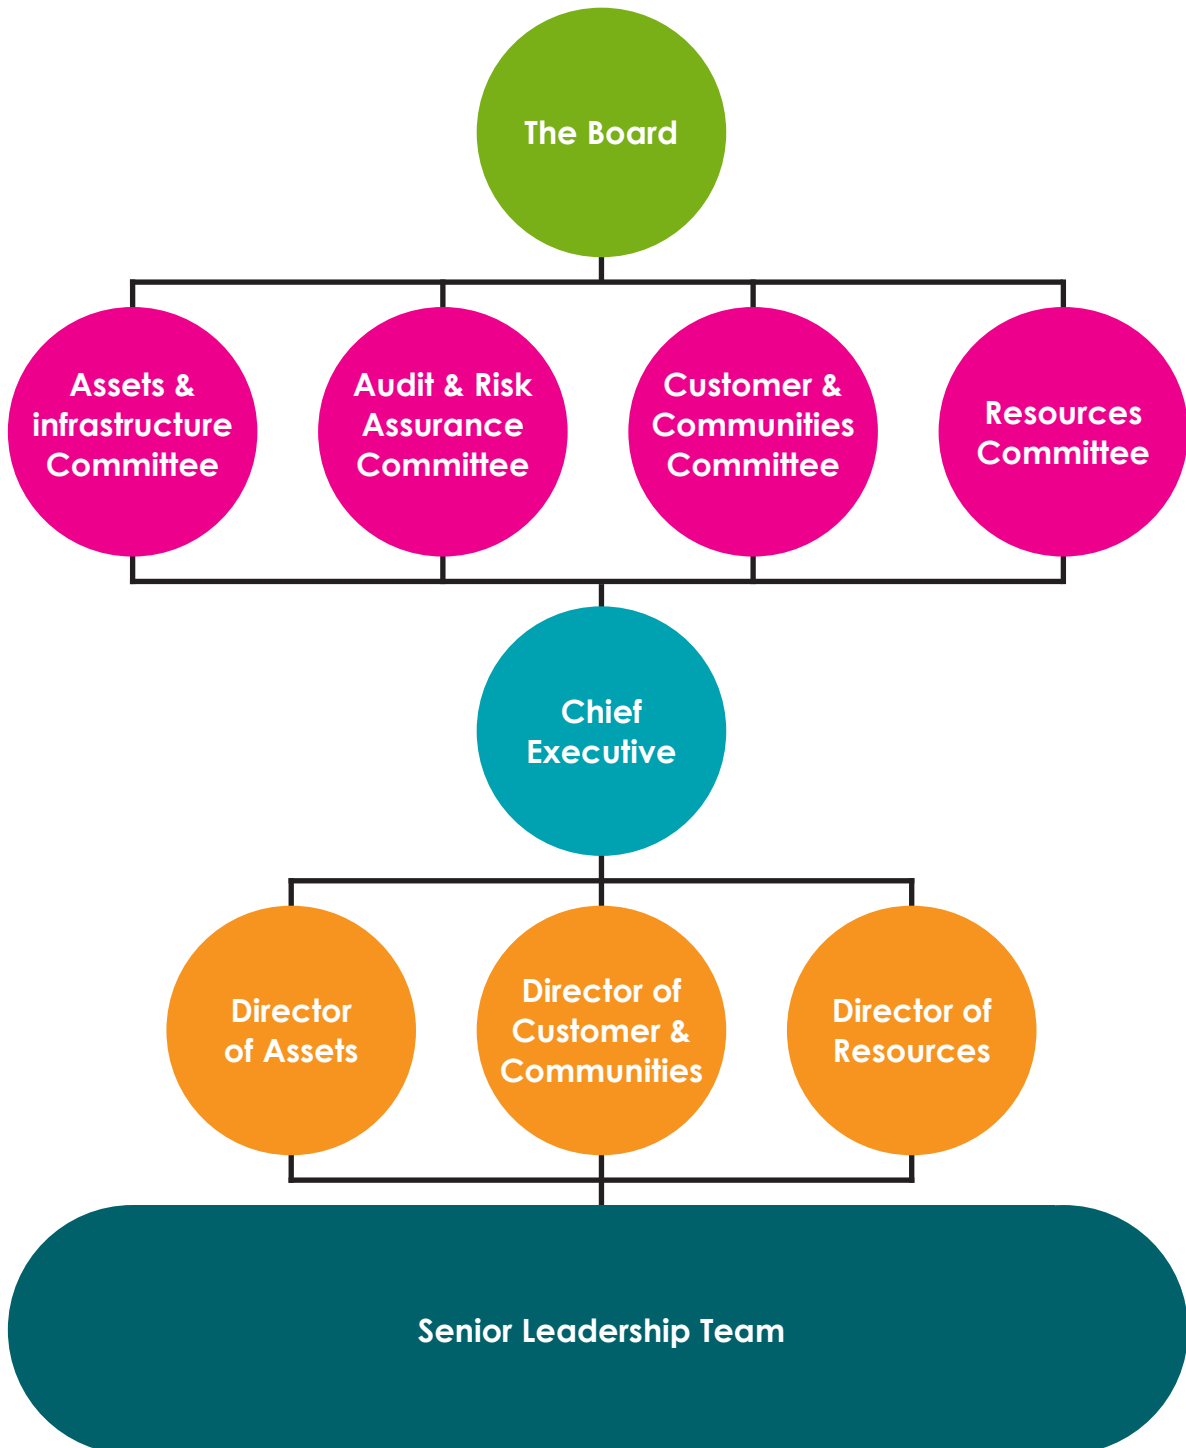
The Board

Assets & infrastructure Committee

Audit & Risk Assurance Committee

Customer & Communities Committee

Resources Committee

Chief Executive

Director of Assets

Director of Customer & Communities

Director of Resources

Senior Leadership Team